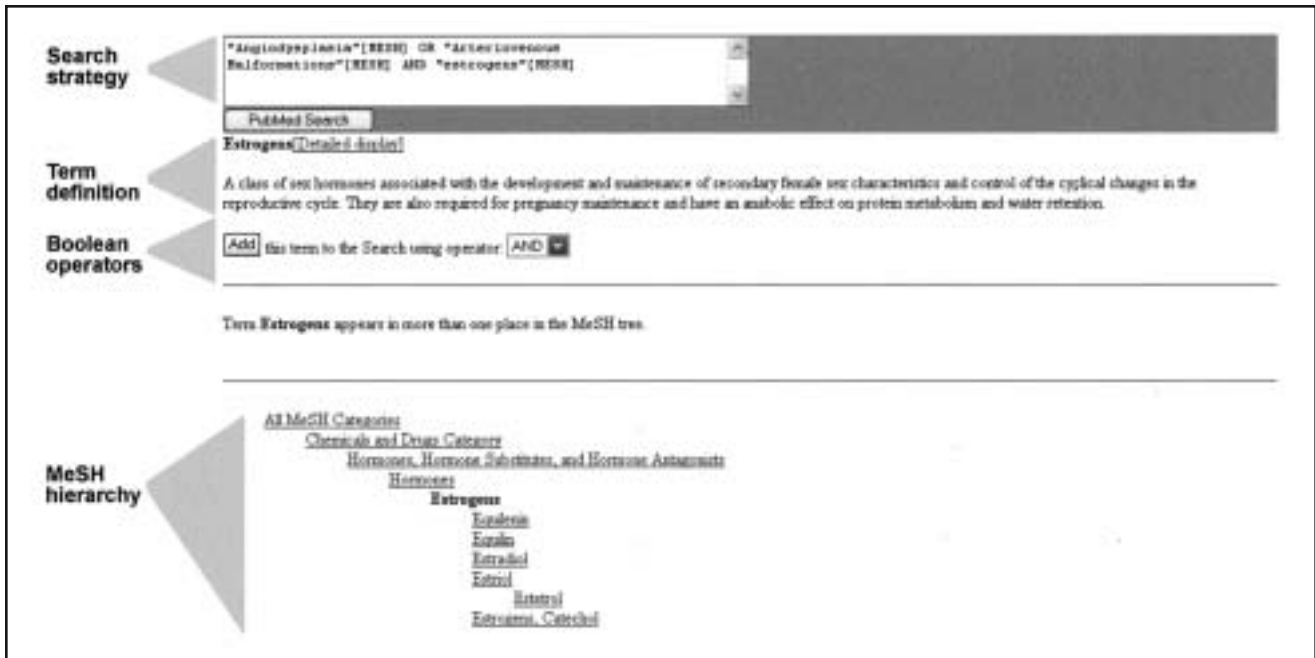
Search strategy

"Angiodysplasia"[MESH] OR "Arteriovenous Malformations"[MESH] AND "estrogens"[MESH]

PubMed Search

Term definition

Estrogens[Detailed display]

A class of sex hormones associated with the development and maintenance of secondary female sex characteristics and control of the cyclical changes in the reproductive cycle. They are also required for pregnancy maintenance and have an anabolic effect on protein metabolism and water retention.

Boolean operators

Add this term to the Search using operator: AND

Term Estrogens appears in more than one place in the MeSH tree.

MeSH hierarchy

All MeSH Categories
Chemicals and Drugs Category
Hormones, Hormone Substitutes, and Hormone Antagonists
Hormones
Estrogens
Equilenin
Equilin
Estradiol
Estriol
Estetrol
Estrogens, Catechol